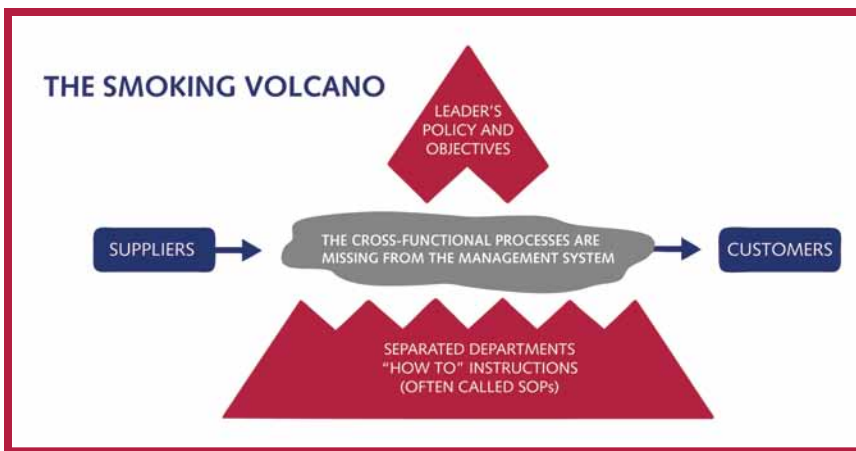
THE SMOKING VOLCANO

LEADER'S POLICY AND OBJECTIVES

SUPPLIERS

THE CROSS-FUNCTIONAL PROCESSES ARE MISSING FROM THE MANAGEMENT SYSTEM

CUSTOMERS

SEPARATED DEPARTMENTS "HOW TO" INSTRUCTIONS (OFTEN CALLED SOPs)